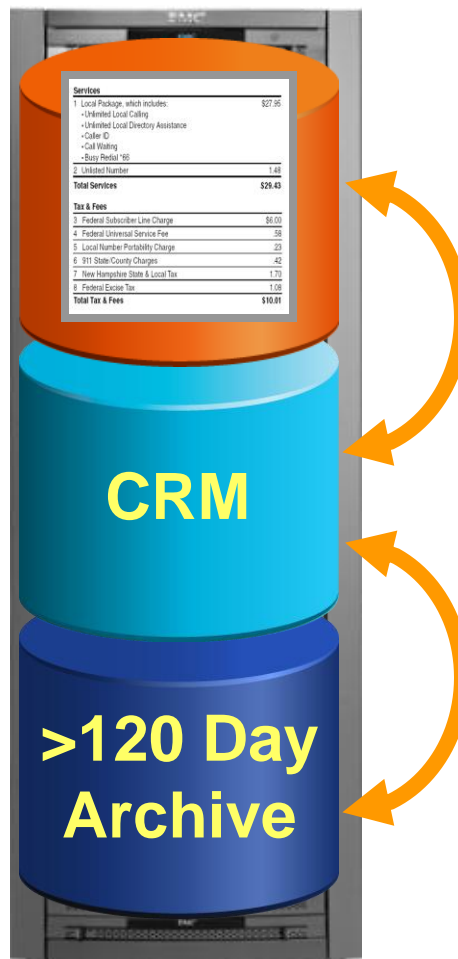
EMC

Services

| | |
|---|---|
| 1 Local Package, which includes: | \$27.95 |
| • Unlimited Local Calling | |
| • Unlimited Local Directory Assistance | |
| • Caller ID | |
| • Call Waiting | |
| • Busy Redial *66 | |
| 2 Unlisted Number | 1.48 |
| Total Services | \$29.43 |

Tax & Fees

| | |
|---|---|
| 3 Federal Subscriber Line Charge | \$6.00 |
| 4 Federal Universal Service Fee | .58 |
| 5 Local Number Portability Charge | .23 |
| 6 911 State/County Charges | .42 |
| 7 New Hampshire State & Local Tax | 1.70 |
| 8 Federal Excise Tax | 1.08 |
| Total Tax & Fees | \$10.01 |

CRM

>120 Day Archive

EMC